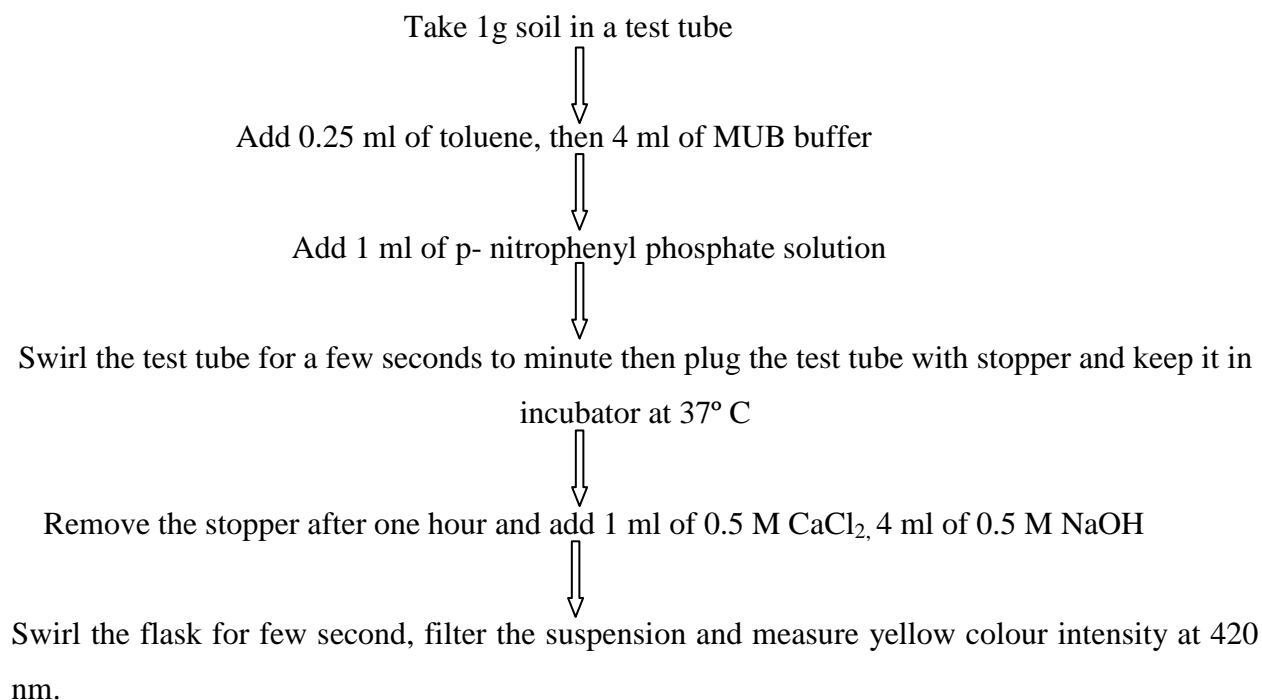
Take 1g soil in a test tube

Add 0.25 ml of toluene, then 4 ml of MUB buffer

Add 1 ml of p- nitrophenyl phosphate solution

Swirl the test tube for a few seconds to minute then plug the test tube with stopper and keep it in incubator at 37º C

Remove the stopper after one hour and add 1 ml of 0.5 M $CaCl_2$, 4 ml of 0.5 M NaOH

Swirl the flask for few second, filter the suspension and measure yellow colour intensity at 420 nm.